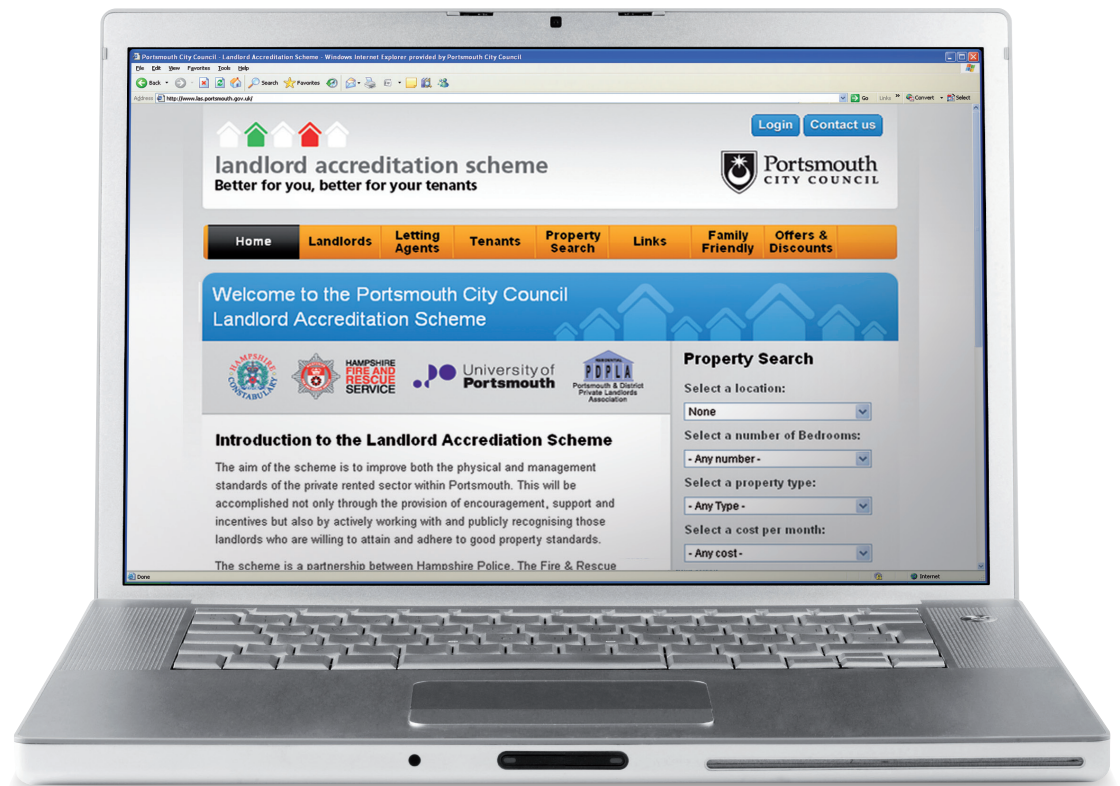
Portsmouth City Council - Landlord Accreditation Scheme - Windows Internet Explorer provided by Portsmouth City Council

File Edit View Favorites Tools Help

Back Search Favorites

Address http://www.las.portsmouth.gov.uk/ Go Links Convert Select

Login Contact us

landlord accreditation scheme
Better for you, better for your tenants

Portsmouth CITY COUNCIL

Home | Landlords | Letting Agents | Tenants | Property Search | Links | Family Friendly | Offers & Discounts

Welcome to the Portsmouth City Council Landlord Accreditation Scheme

HAMPSHIRE CONSTABULARY

HAMPSHIRE FIRE AND RESCUE SERVICE

University of Portsmouth

PDPLA Portsmouth & District Private Landlords Association

Property Search

Select a location:
None

Select a number of Bedrooms:
- Any number -

Select a property type:
- Any Type -

Select a cost per month:
- Any cost -

Introduction to the Landlord Accrediation Scheme

The aim of the scheme is to improve both the physical and management standards of the private rented sector within Portsmouth. This will be accomplished not only through the provision of encouragement, support and incentives but also by actively working with and publicly recognising those landlords who are willing to attain and adhere to good property standards.

The scheme is a partnership between Hampshire Police, The Fire & Rescue

Done Internet